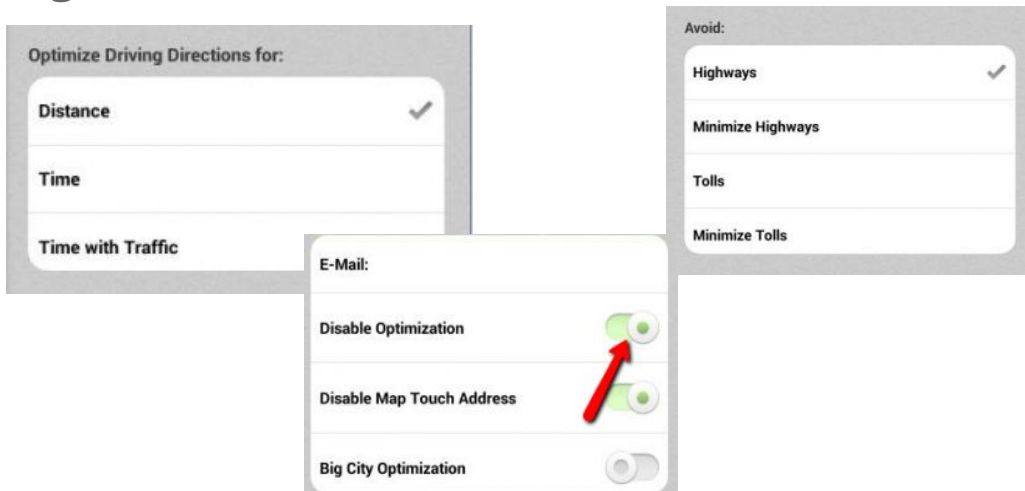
Optimize Driving Directions for:

Distance

Time

Time with Traffic

Avoid:

Highways

Minimize Highways

Tolls

Minimize Tolls

E-Mail:

Disable Optimization

Disable Map Touch Address

Big City Optimization